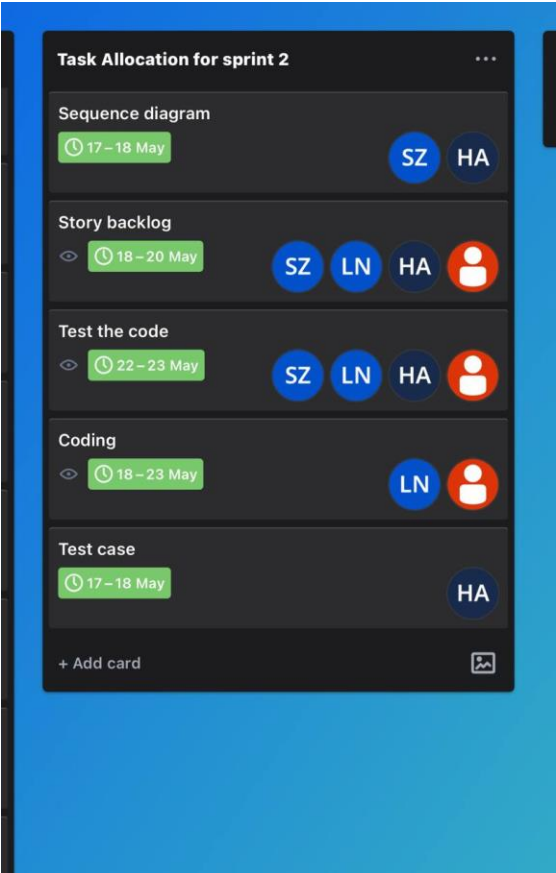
Task Allocation for sprint 2

...

Sequence diagram

17 – 18 May

SZ HA

Story backlog

18 – 20 May

SZ LN HA

Test the code

22 – 23 May

SZ LN HA

Coding

18 – 23 May

LN

Test case

17 – 18 May

HA

+ Add card